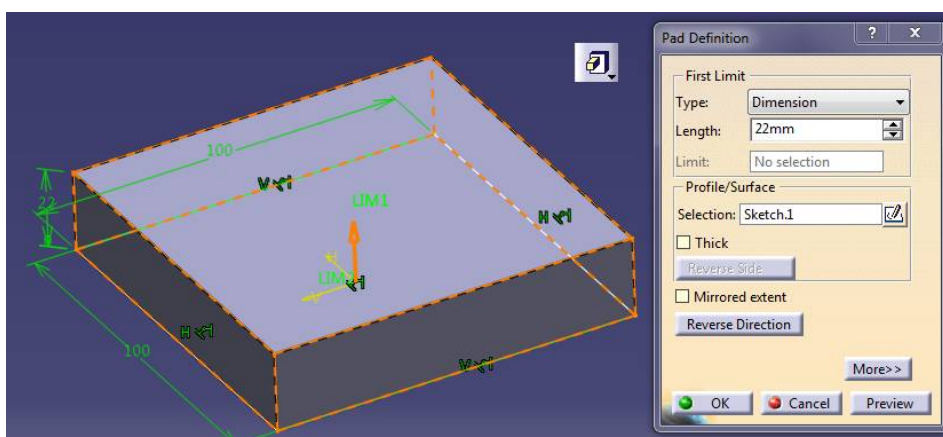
100
22
100
V
H
H
V
LIM1
LIM2

Pad Definition
?
X
First Limit
Type: Dimension
Length: 22mm
Limit: No selection
Profile/Surface
Selection: Sketch.1
Thick
Reverse Side
Mirrored extent
Reverse Direction
More>>
OK
Cancel
Preview